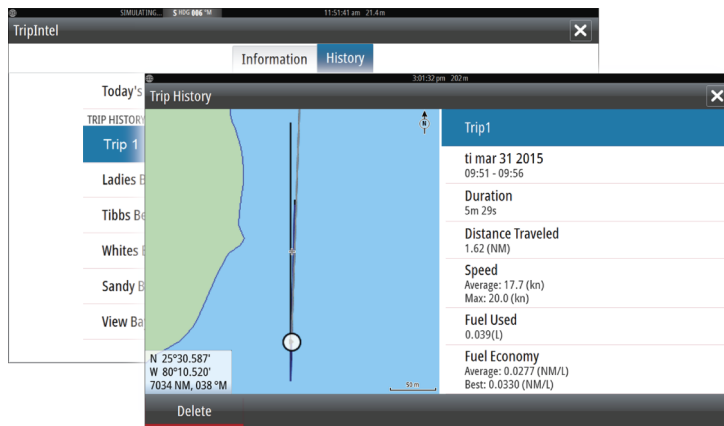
SIMULATING... 5 HDG 006 °M 11:51:41 am 21.4 m

TripIntel

Information History

Today's

TRIP HISTORY

Trip 1

Ladies B

Tibbs Be

Whites B

Sandy B

View Ba

3:01:32 pm 202 m

Trip History

N

N 25°30.587'
W 80°10.520'
7034 NM, 038 °M

50 m

Trip1

ti mar 31 2015
09:51 - 09:56

Duration
5m 29s

Distance Traveled
1.62 (NM)

Speed
Average: 17.7 (kn)
Max: 20.0 (kn)

Fuel Used
0.039(L)

Fuel Economy
Average: 0.0277 (NM/L)
Best: 0.0330 (NM/L)

Delete